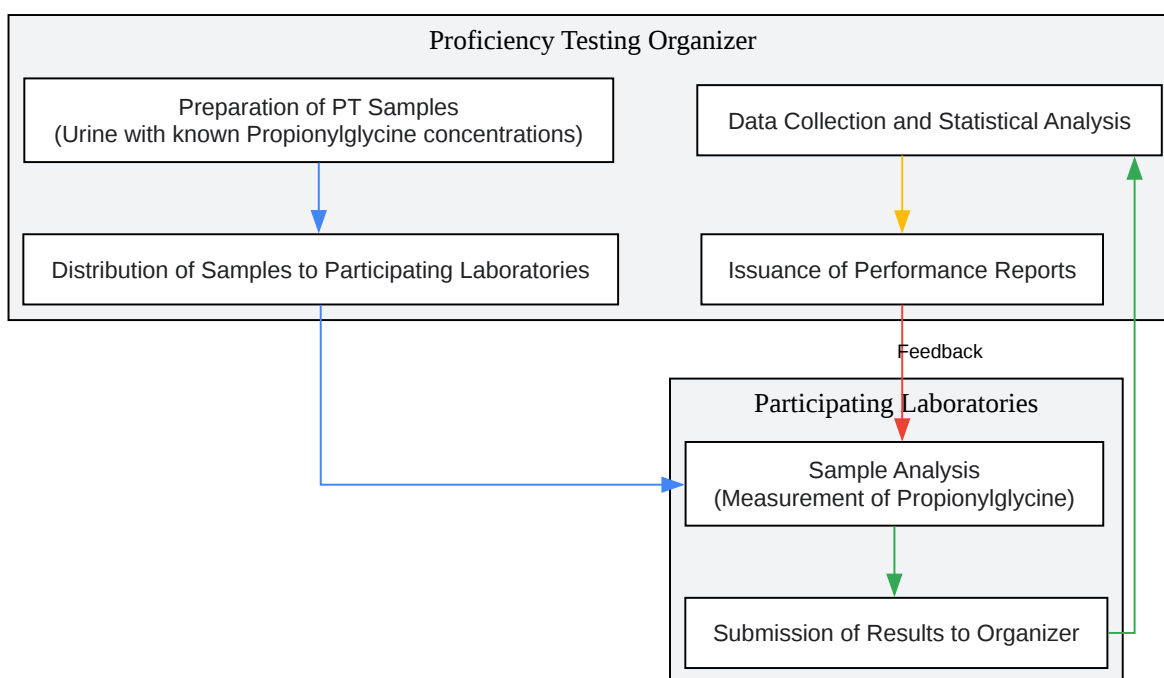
Proficiency Testing Organizer

Preparation of PT Samples
(Urine with known Propionylglycine concentrations)

Data Collection and Statistical Analysis

Distribution of Samples to Participating Laboratories

Issuance of Performance Reports

Feedback

Participating Laboratories

Sample Analysis
(Measurement of Propionylglycine)

Submission of Results to Organizer